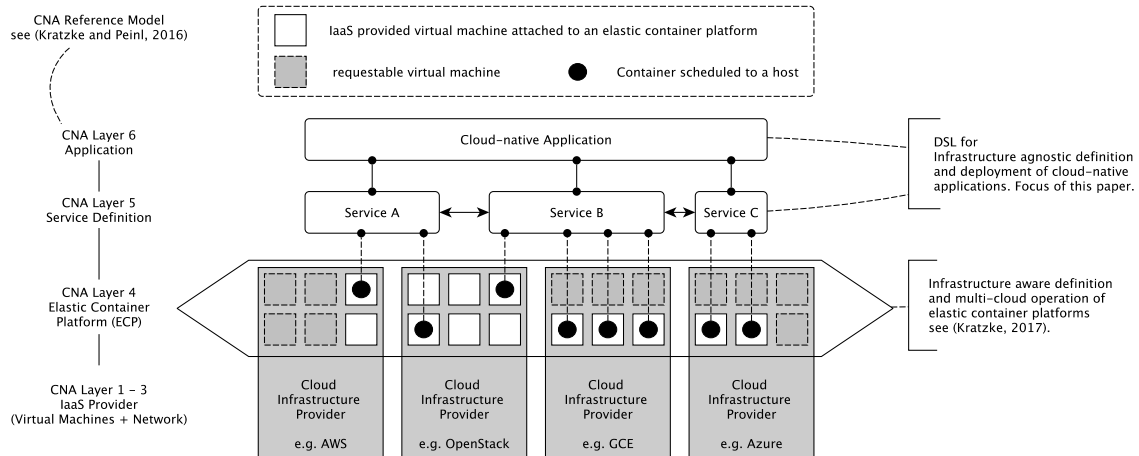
CNA Reference Model
see (Kratzke and Peinl, 2016)

IaaS provided virtual machine attached to an elastic container platform

requestable virtual machine

Container scheduled to a host

CNA Layer 6
Application

Cloud-native Application

DSL for
Infrastructure agnostic definition and deployment of cloud-native applications. Focus of this paper.

CNA Layer 5
Service Definition

Service A

Service B

Service C

CNA Layer 4
Elastic Container Platform (ECP)

Infrastructure aware definition and multi-cloud operation of elastic container platforms
see (Kratzke, 2017).

CNA Layer 1 - 3
IaaS Provider
(Virtual Machines + Network)

Cloud
Infrastructure
Provider

e.g. AWS

Cloud
Infrastructure
Provider

e.g. OpenStack

Cloud
Infrastructure
Provider

e.g. GCE

Cloud
Infrastructure
Provider

e.g. Azure